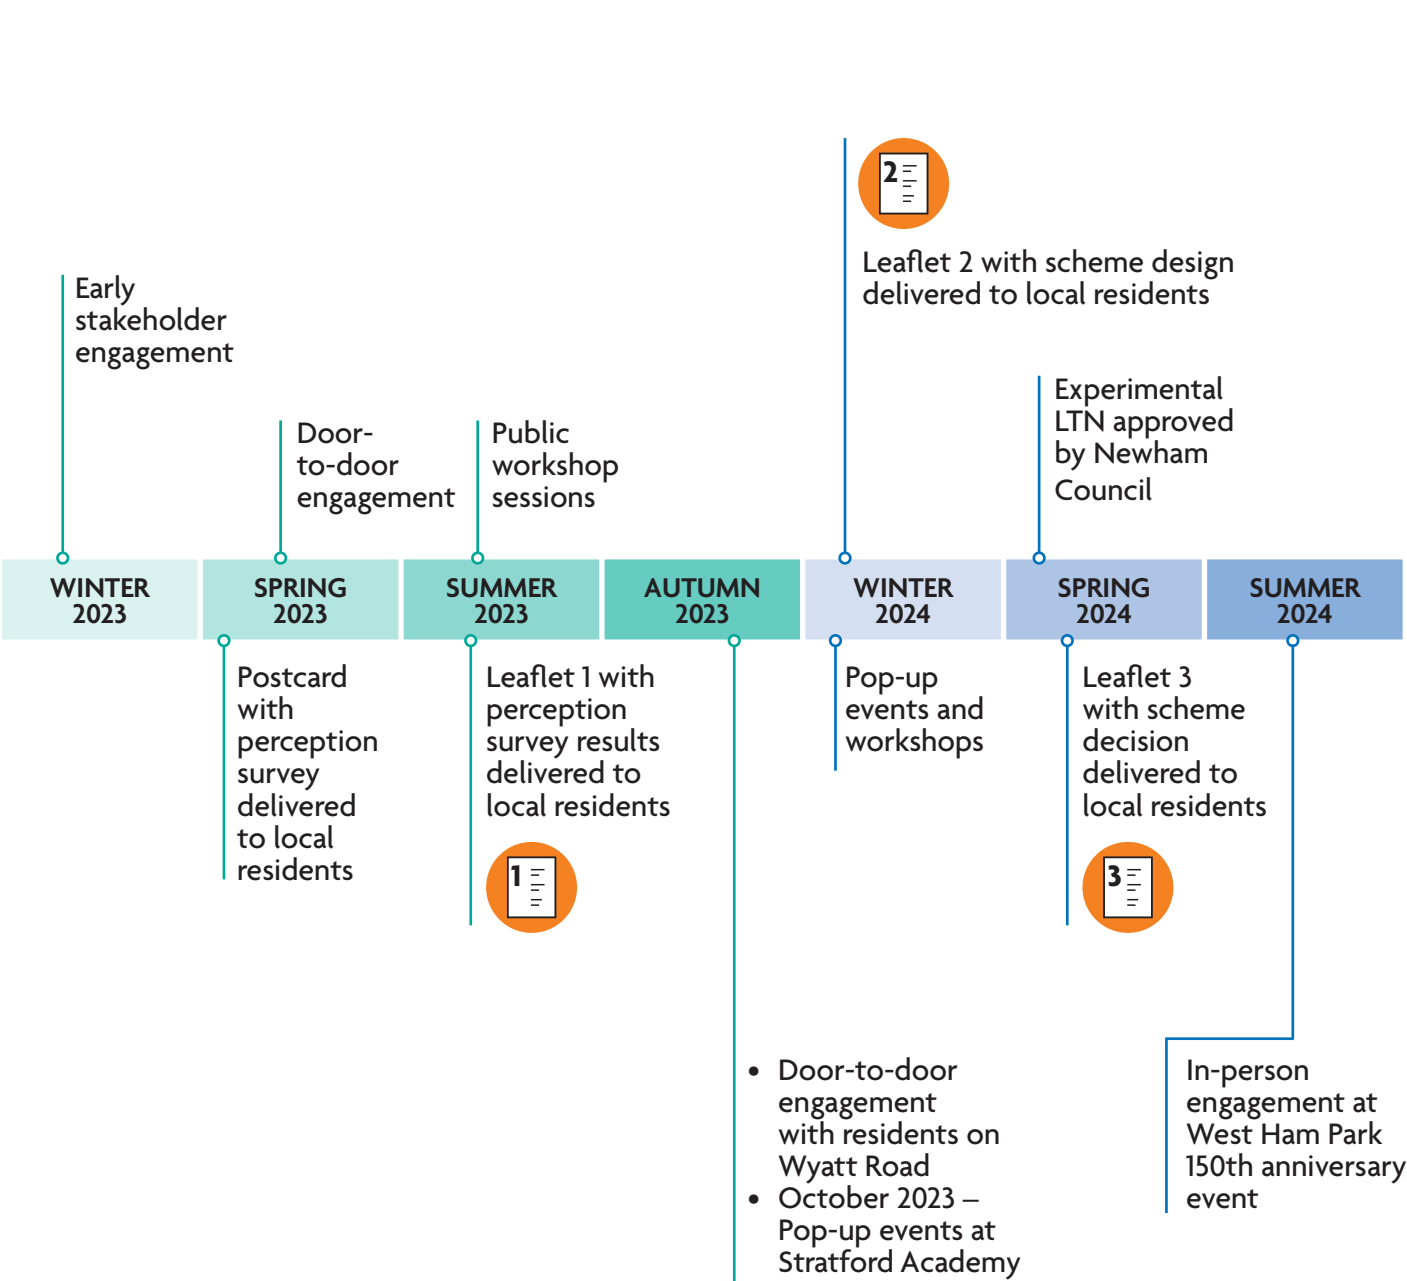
2

Leaflet 2 with scheme design delivered to local residents

Early stakeholder engagement

Door-to-door engagement

Public workshop sessions

Experimental LTN approved by Newham Council

| WINTER 2023 | SPRING 2023 | SUMMER 2023 | AUTUMN 2023 | WINTER 2024 | SPRING 2024 | SUMMER 2024 |
|---|---|---|---|---|---|---|

Postcard with perception survey delivered to local residents

Leaflet 1 with perception survey results delivered to local residents

1

Pop-up events and workshops

Leaflet 3 with scheme decision delivered to local residents

3

- Door-to-door engagement with residents on Wyatt Road
- October 2023 – Pop-up events at Stratford Academy

In-person engagement at West Ham Park 150th anniversary event